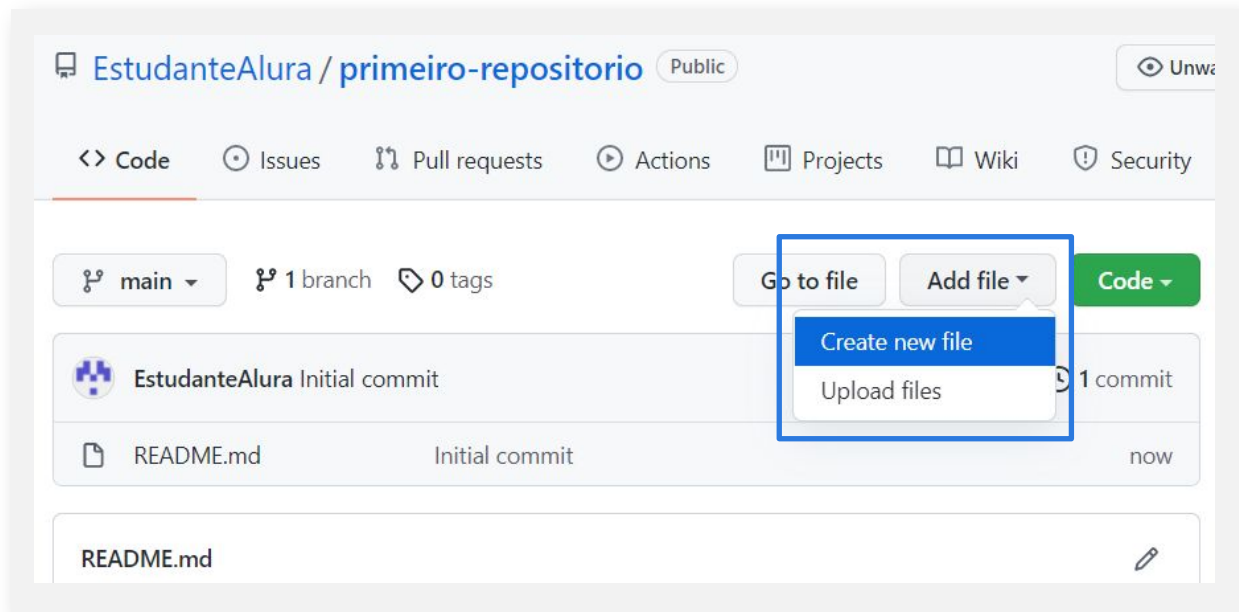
EstudanteAlura / primeiro-repositorio Public

Unwa

<> Code Issues Pull requests Actions Projects Wiki Security

main 1 branch 0 tags

Go to file Add file Code

Create new file
Upload files

EstudanteAlura Initial commit

1 commit

README.md Initial commit now

README.md